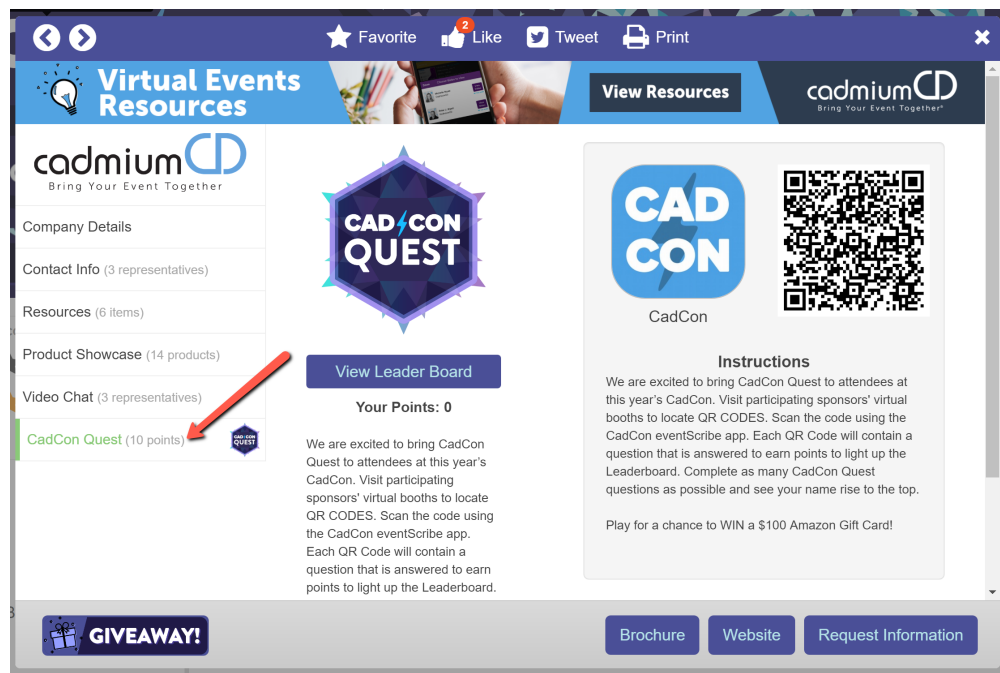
Favorite 2 Like Tweet Print

Virtual Events Resources

View Resources

cadmiumCD
Bring Your Event Together®

cadmiumCD
Bring Your Event Together

Company Details
Contact Info (3 representatives)
Resources (6 items)
Product Showcase (14 products)
Video Chat (3 representatives)
CadCon Quest (10 points)

CAD CON QUEST

View Leader Board

Your Points: 0

We are excited to bring CadCon Quest to attendees at this year's CadCon. Visit participating sponsors' virtual booths to locate QR CODES. Scan the code using the CadCon eventScribe app. Each QR Code will contain a question that is answered to earn points to light up the Leaderboard.

CAD CON

CadCon

Instructions

We are excited to bring CadCon Quest to attendees at this year's CadCon. Visit participating sponsors' virtual booths to locate QR CODES. Scan the code using the CadCon eventScribe app. Each QR Code will contain a question that is answered to earn points to light up the Leaderboard. Complete as many CadCon Quest questions as possible and see your name rise to the top.

Play for a chance to WIN a $100 Amazon Gift Card!

GIVEAWAY!

Brochure
Website
Request Information